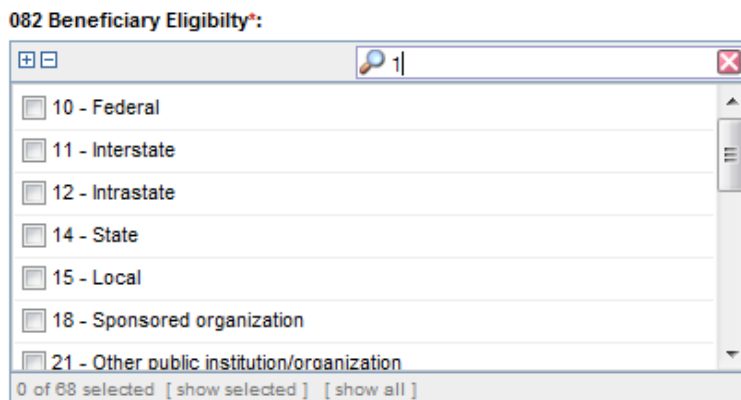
082 Beneficiary Eligibilty*:

1

10 - Federal

11 - Interstate

12 - Intrastate

14 - State

15 - Local

18 - Sponsored organization

21 - Other public institution/organization

0 of 68 selected [ show selected ] [ show all ]